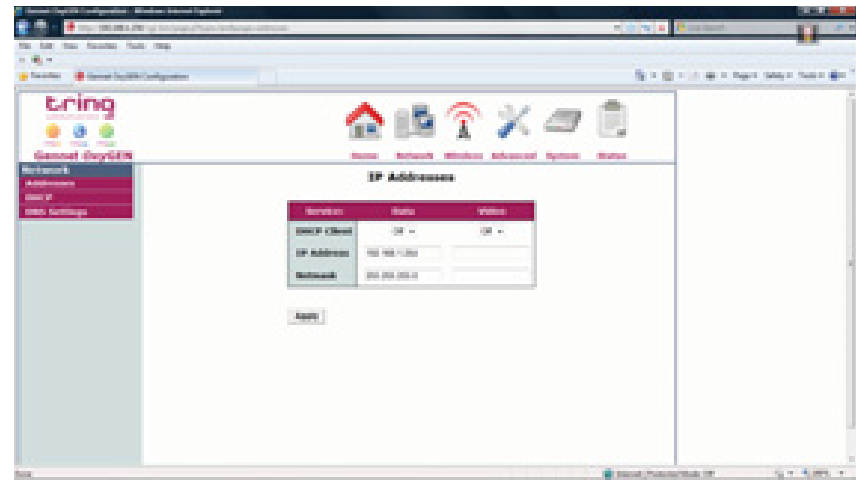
Gennet DsySEN Configuration - Windows Internet Explorer

File Edit View Favorites Tools Help

Favorites Gennet DsySEN Configuration

tring

Gennet DsySEN

Home Network Wireless Advanced System Status

Network
Addresses
DHCP
DNS Settings

IP Addresses

| Service | Data | Video |
|---|---|---|
| DHCP Client | Off | Off |
| IP Address | 192.168.1.253 | |
| Netmask | 255.255.255.0 | |

Apply

Done